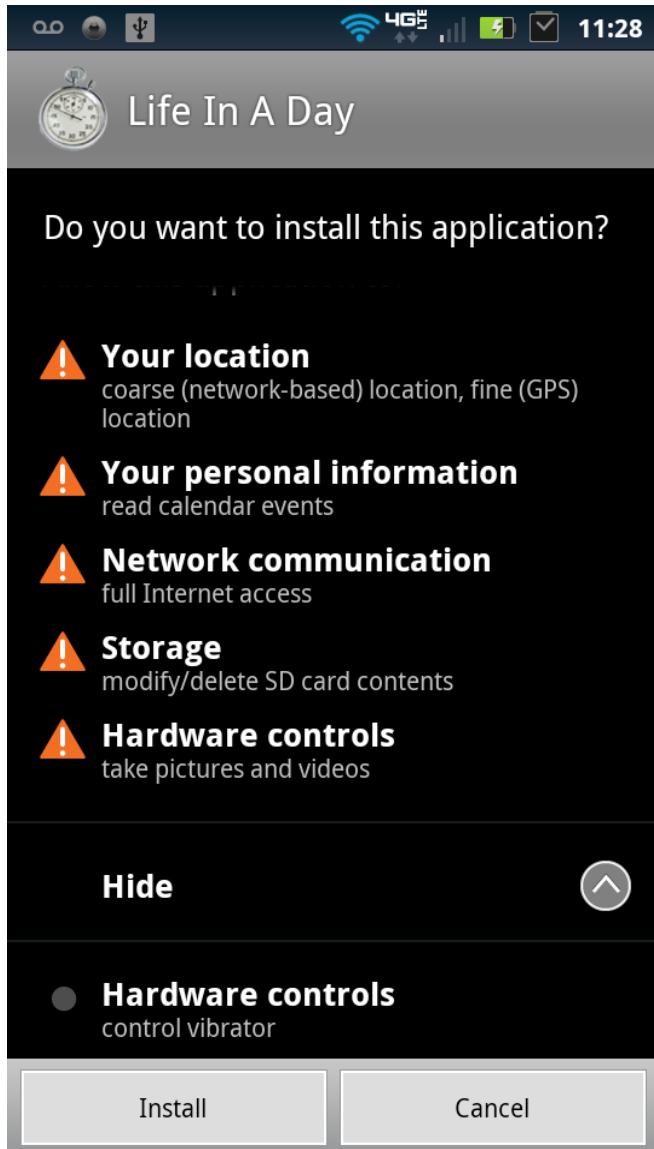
4G LTE 11:28

Life In A Day

Do you want to install this application?

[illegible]

Your location
coarse (network-based) location, fine (GPS) location

Your personal information
read calendar events

Network communication
full Internet access

Storage
modify/delete SD card contents

Hardware controls
take pictures and videos

Hide

Hardware controls
control vibrator

Install

Cancel